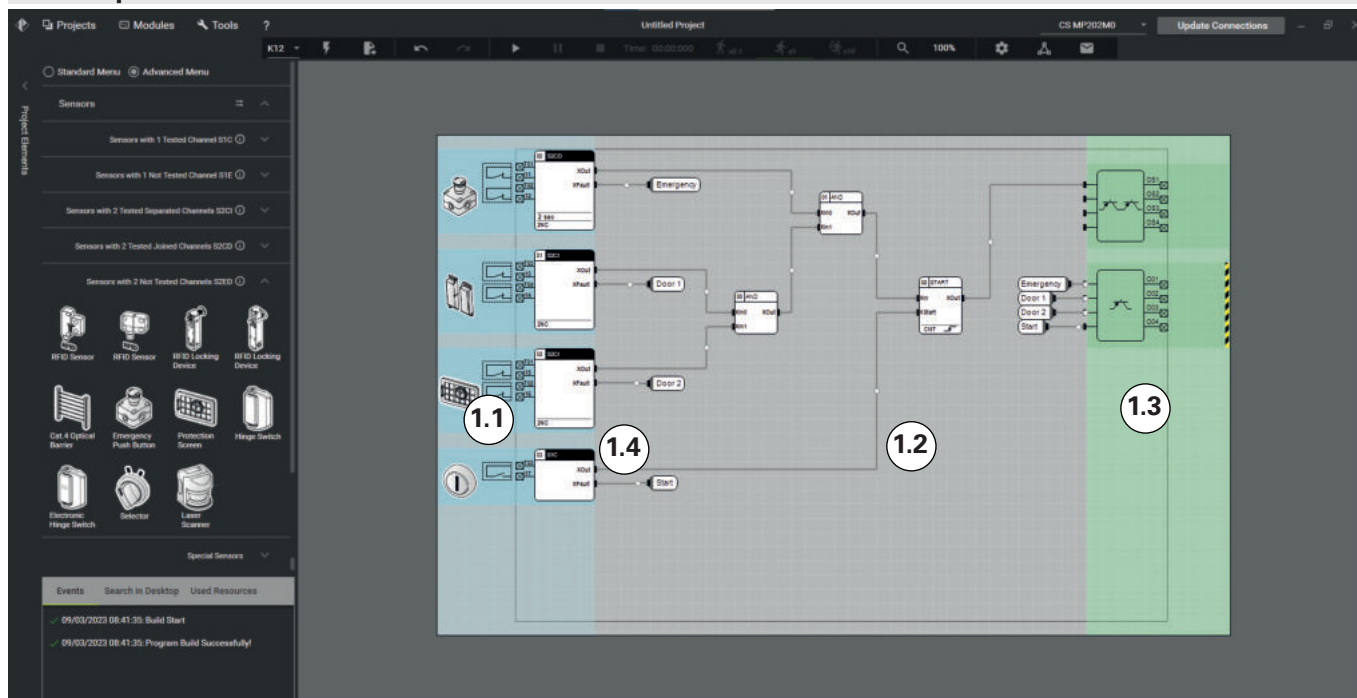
Projects Modules Tools ?

Untitled Project

CS MP202M0

Update Connections

K12

Time: 00:00:000

100%

Standard Menu Advanced Menu

Project Elements

Sensors

Sensors with 1 Tested Channel S1C

Sensors with 1 Not Tested Channel S1E

Sensors with 2 Tested Separated Channels S2CI

Sensors with 2 Tested Joined Channels S2CD

Sensors with 2 Not Tested Channels S2ED

RFID Sensor

RFID Sensor

RFID Locking Device

RFID Locking Device

Cat.4 Optical Barrier

Emergency Push Button

Protection Screen

Hinge Switch

Electronic Hinge Switch

Selector

Laser Scanner

Special Sensors

Events Search in Desktop Used Resources

09/03/2023 08:41:35: Build Start

09/03/2023 08:41:35: Program Build Successfully!

S2CD

XOut

XFault

2 sec

2NC

Emergency

S2CI

XOut

XFault

2NC

Door 1

S2CI

XOut

XFault

2NC

Door 2

S1C

XOut

XFault

Start

AND

XOut

AND

XOut

START

XOut

XStart

Emergency

Door 1

Door 2

Start

1.1

1.4

1.2

1.3